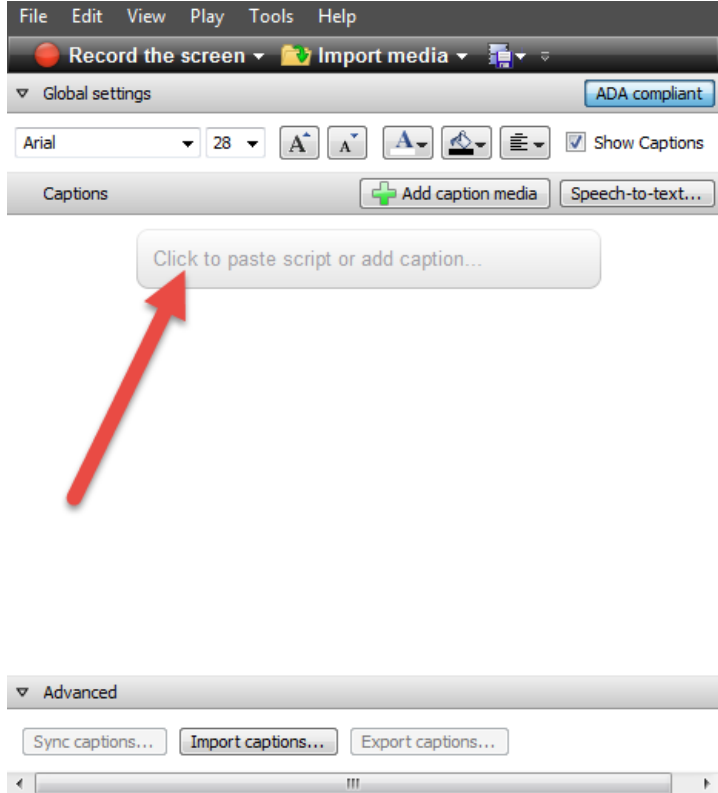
File Edit View Play Tools Help

Record the screen Import media

Global settings

ADA compliant

Arial 28

A A A

Show Captions

Captions

Add caption media

Speech-to-text...

Click to paste script or add caption...

Advanced

Sync captions... Import captions... Export captions...